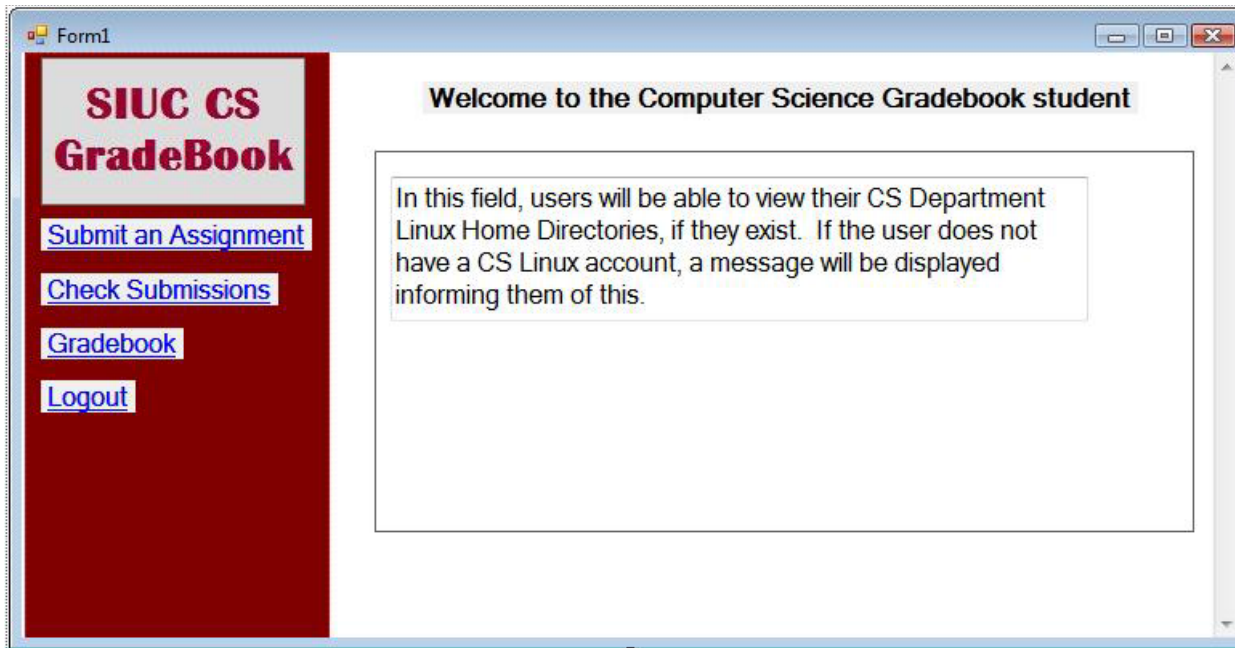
Form1

SIUC CS GradeBook

Submit an Assignment

Check Submissions

Gradebook

Logout

Welcome to the Computer Science Gradebook student

In this field, users will be able to view their CS Department Linux Home Directories, if they exist. If the user does not have a CS Linux account, a message will be displayed informing them of this.